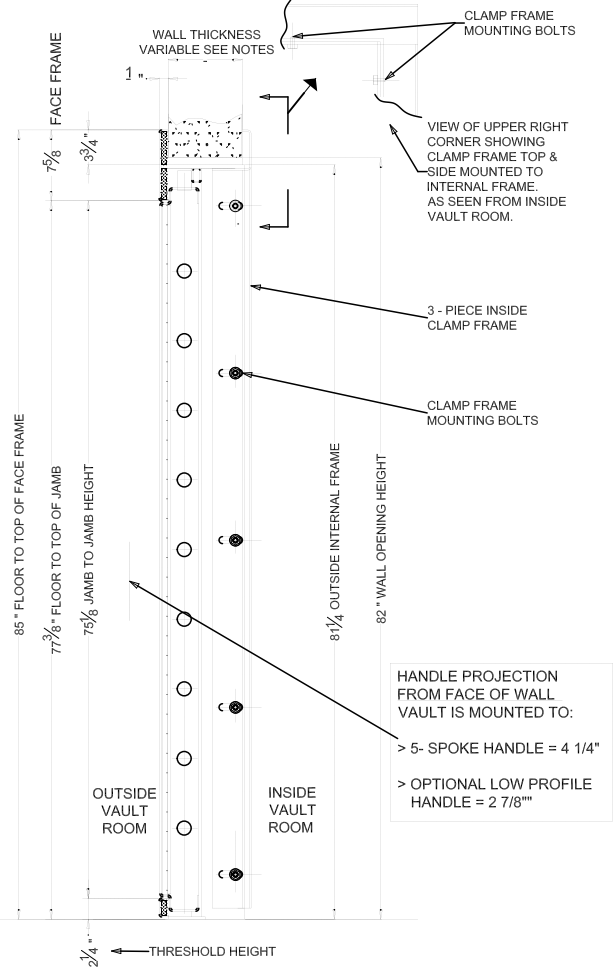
WALL THICKNESS VARIABLE SEE NOTES

CLAMP FRAME MOUNTING BOLTS

FACE FRAME

1 "

$7\frac{5}{8}$

$3\frac{3}{4}$ "

VIEW OF UPPER RIGHT CORNER SHOWING CLAMP FRAME TOP & SIDE MOUNTED TO INTERNAL FRAME. AS SEEN FROM INSIDE VAULT ROOM.

3 - PIECE INSIDE CLAMP FRAME

CLAMP FRAME MOUNTING BOLTS

85 " FLOOR TO TOP OF FACE FRAME

$77\frac{3}{8}$ " FLOOR TO TOP OF JAMB

$75\frac{1}{8}$ JAMB TO JAMB HEIGHT

$81\frac{1}{4}$ OUTSIDE INTERNAL FRAME

82 " WALL OPENING HEIGHT

HANDLE PROJECTION FROM FACE OF WALL VAULT IS MOUNTED TO:

> 5- SPOKE HANDLE = 4 1/4"

> OPTIONAL LOW PROFILE HANDLE = 2 7/8""

OUTSIDE VAULT ROOM

INSIDE VAULT ROOM

$2\frac{1}{4}$ "

THRESHOLD HEIGHT